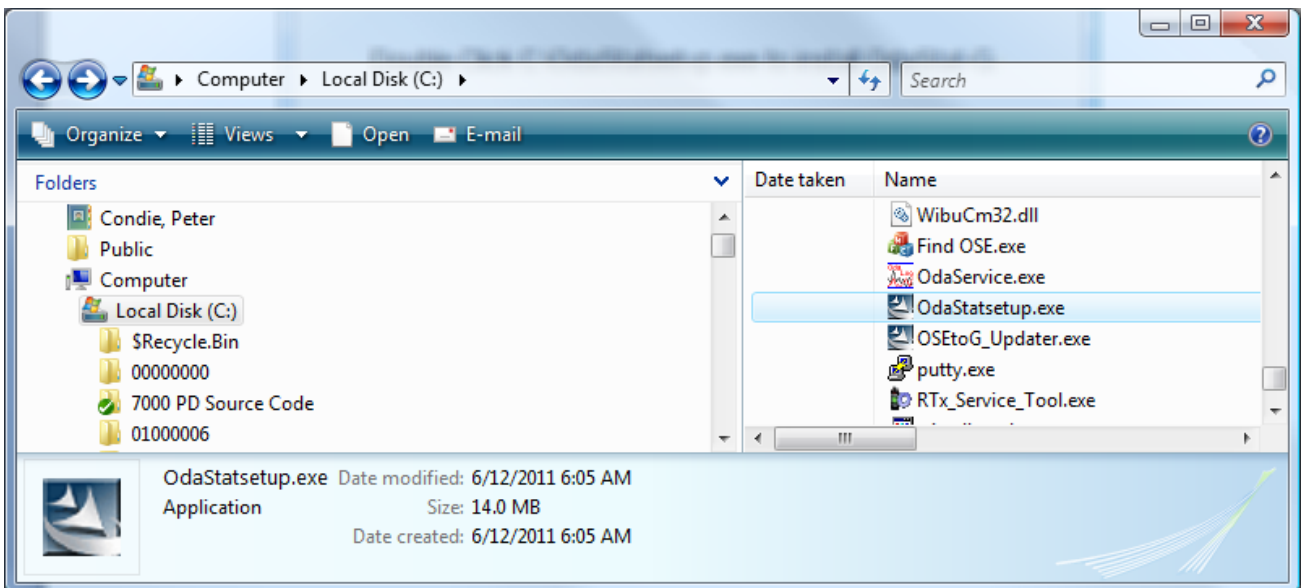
Computer ▸ Local Disk (C:) ▸

Search

Organize Views Open E-mail

Folders

Condie, Peter
Public
Computer
Local Disk (C:)
$Recycle.Bin
00000000
7000 PD Source Code
01000006

| Date taken | Name |
|---|---|
| | WibuCm32.dll |
| | Find OSE.exe |
| | OdaService.exe |
| | OdaStatsetup.exe |
| | OSEtoG_Updater.exe |
| | putty.exe |
| | RTx_Service_Tool.exe |

OdaStatsetup.exe Date modified: 6/12/2011 6:05 AM
Application Size: 14.0 MB
Date created: 6/12/2011 6:05 AM